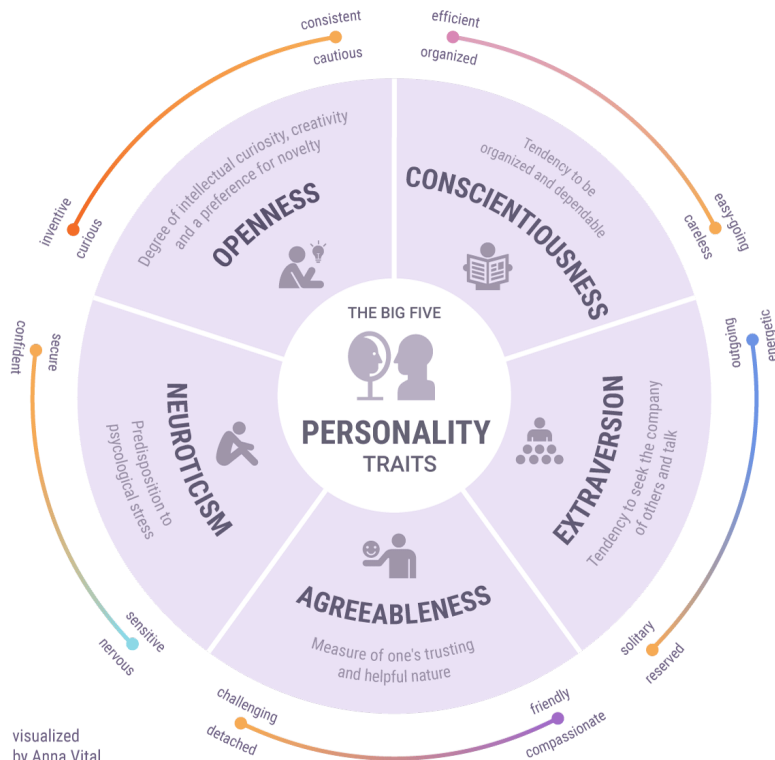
THE BIG FIVE
PERSONALITY
TRAITS

OPENNESS
Degree of intellectual curiosity, creativity and a preference for novelty

inventive
curious
consistent
cautious

CONSCIENTIOUSNESS
Tendency to be organized and dependable

efficient
organized
easy-going
careless

EXTRAVERSION
Tendency to seek the company of others and talk

energetic
outgoing
solitary
reserved

AGREEABLENESS
Measure of one's trusting and helpful nature

friendly
compassionate
challenging
detached

NEUROTICISM
Predisposition to psycological stress

sensitive
nervous
secure
confident

visualized
by Anna Vital